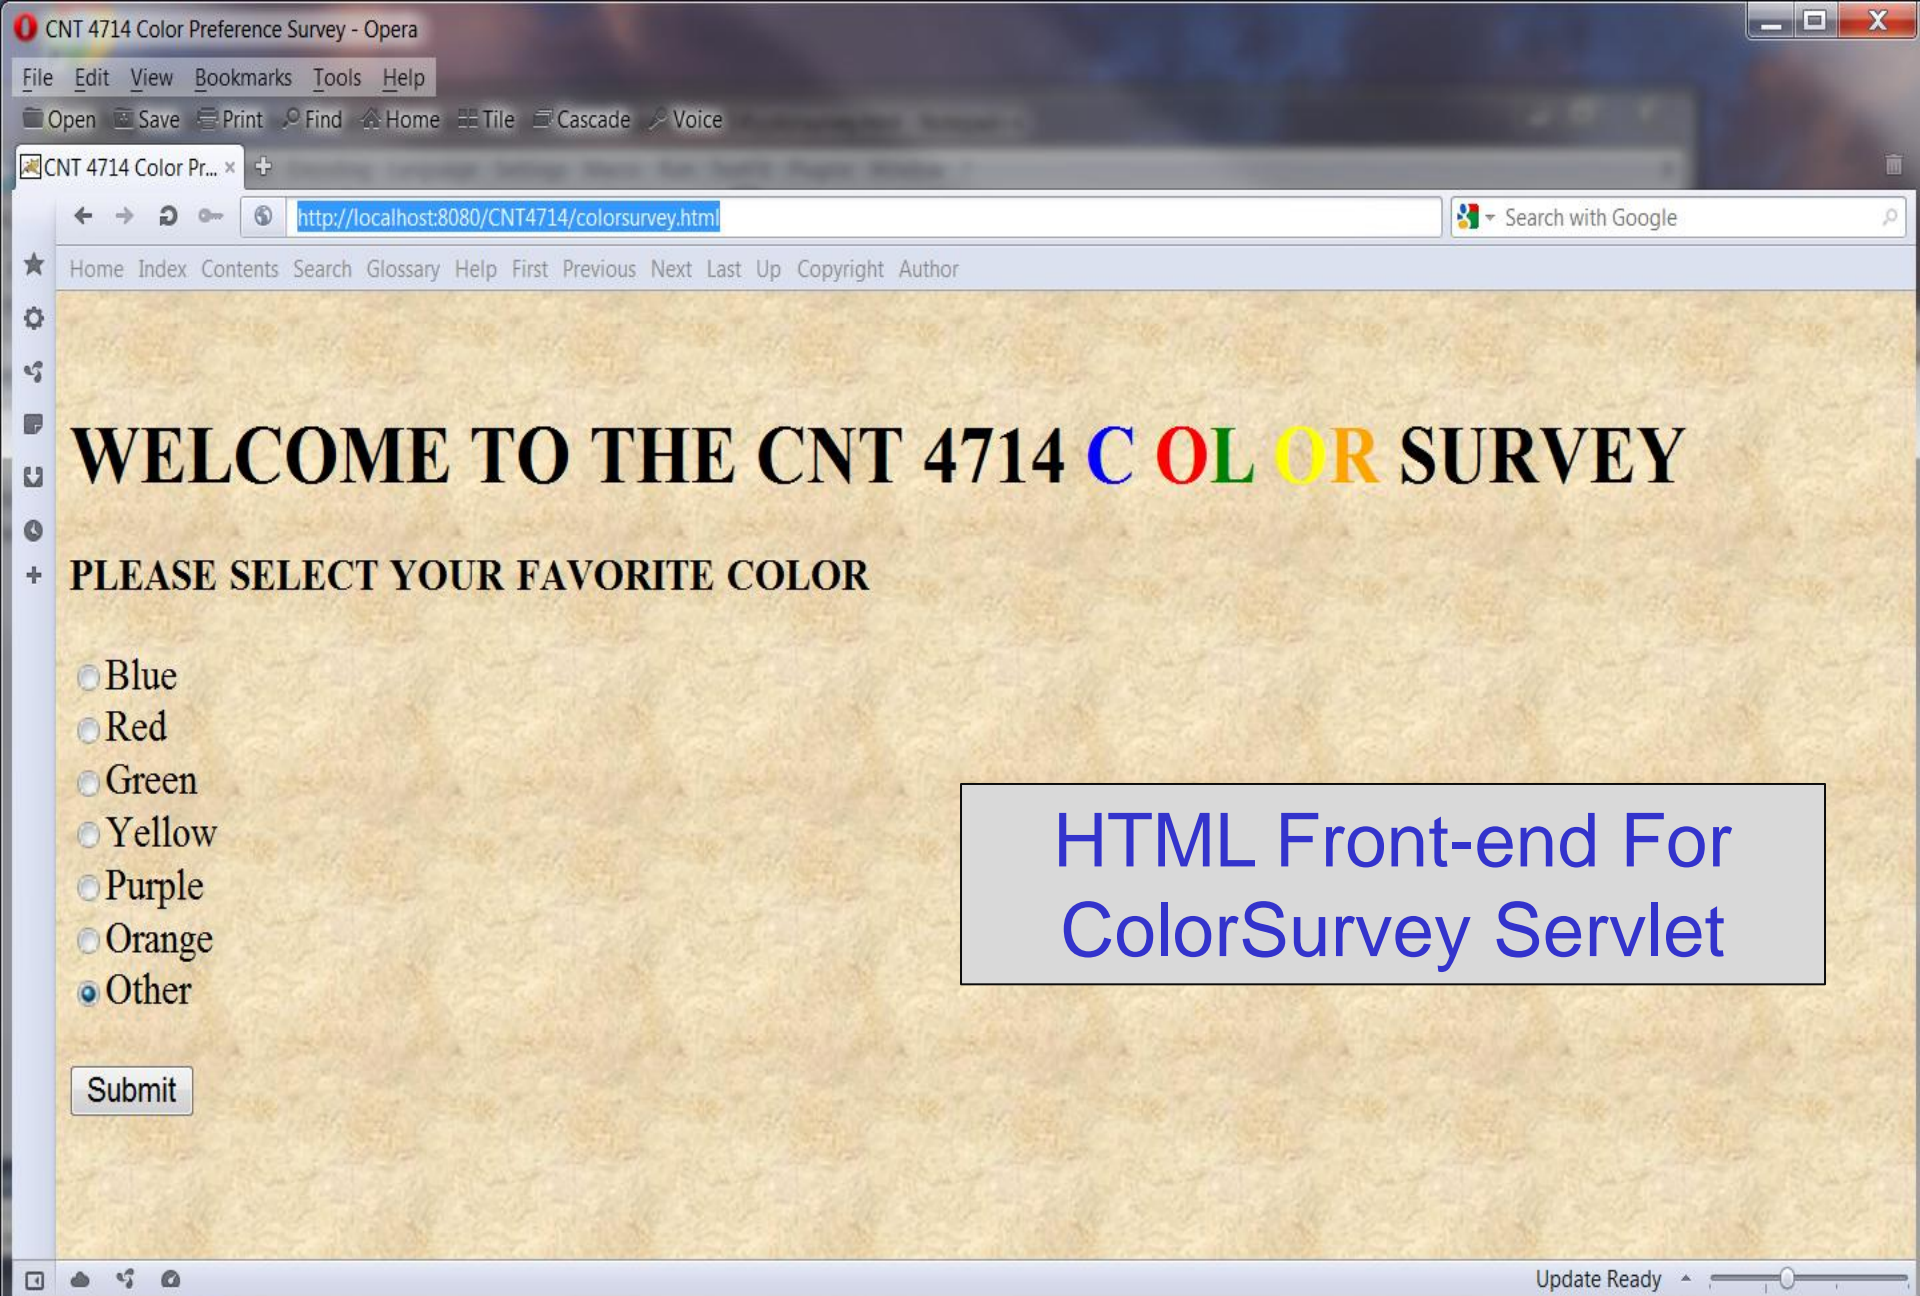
CNT 4714 Color Preference Survey - Opera

File Edit View Bookmarks Tools Help

Open Save Print Find Home Tile Cascade Voice

CNT 4714 Color Pr... ×

http://localhost:8080/CNT4714/colorsurvey.html

Search with Google

Home Index Contents Search Glossary Help First Previous Next Last Up Copyright Author

WELCOME TO THE CNT 4714 C OL OR SURVEY

PLEASE SELECT YOUR FAVORITE COLOR

Blue
Red
Green
Yellow
Purple
Orange
Other

Submit

HTML Front-end For ColorSurvey Servlet

Update Ready